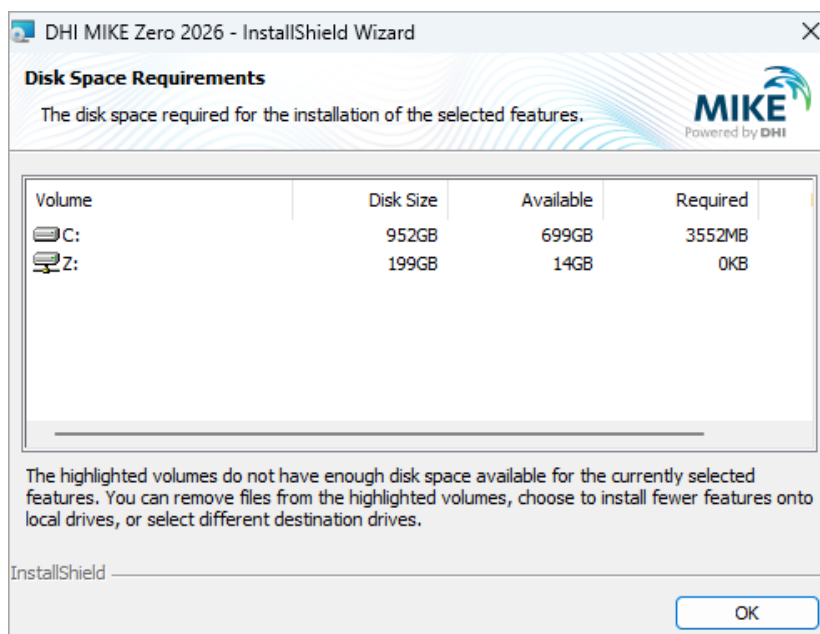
DHI MIKE Zero 2026 - InstallShield Wizard

Disk Space Requirements

The disk space required for the installation of the selected features.

MIKE
Powered by DHI

| Volume | Disk Size | Available | Required |
|---|---|---|---|
| C: | 952GB | 699GB | 3552MB |
| Z: | 199GB | 14GB | 0KB |

The highlighted volumes do not have enough disk space available for the currently selected features. You can remove files from the highlighted volumes, choose to install fewer features onto local drives, or select different destination drives.

InstallShield

OK